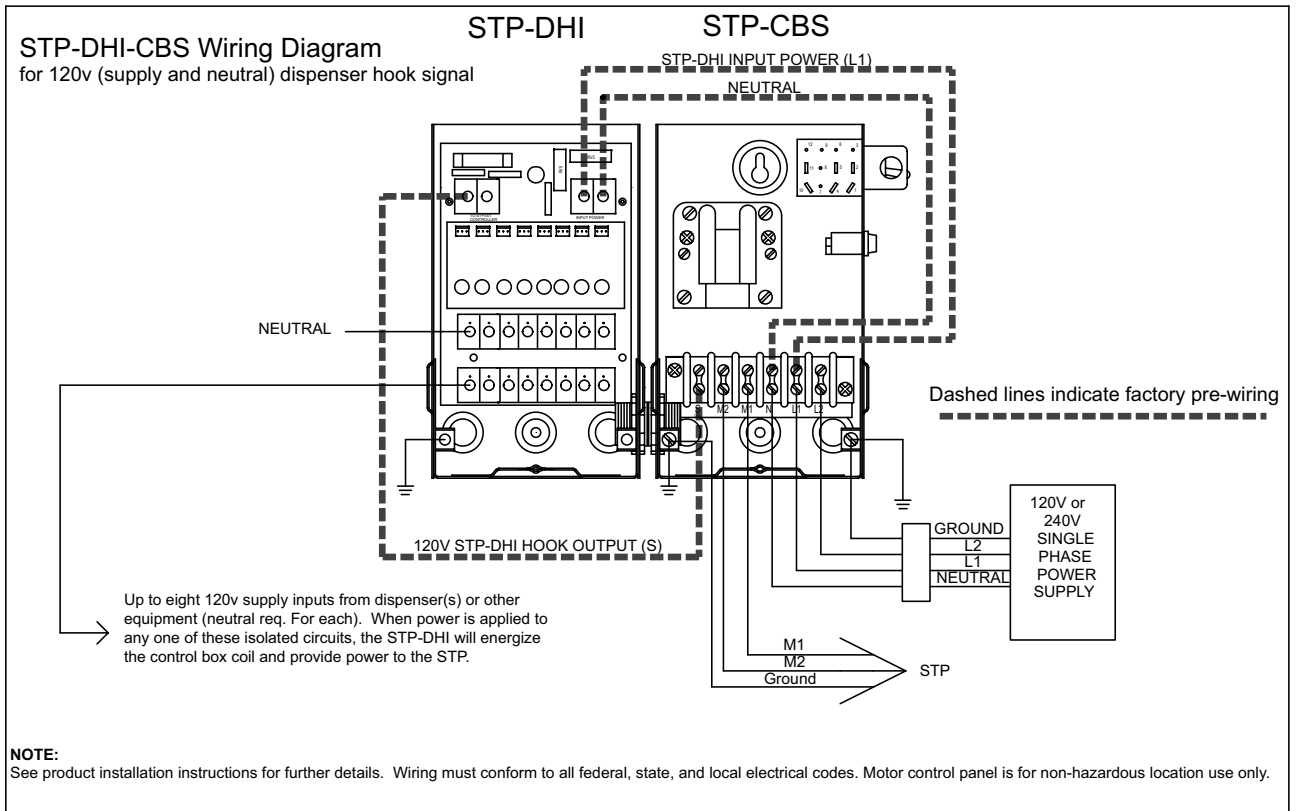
STP-DHI-CBS Wiring Diagram
for 120v (supply and neutral) dispenser hook signal

STP-DHI

STP-CBS

STP-DHI INPUT POWER (L1)

NEUTRAL

INPUT POWER

NEUTRAL

M2 M1 N L1 L2

Dashed lines indicate factory pre-wiring

120V STP-DHI HOOK OUTPUT (S)

GROUND
L2
L1
NEUTRAL

120V or 240V SINGLE PHASE POWER SUPPLY

Up to eight 120v supply inputs from dispenser(s) or other equipment (neutral req. For each). When power is applied to any one of these isolated circuits, the STP-DHI will energize the control box coil and provide power to the STP.

M1
M2
Ground

STP

NOTE:
See product installation instructions for further details. Wiring must conform to all federal, state, and local electrical codes. Motor control panel is for non-hazardous location use only.